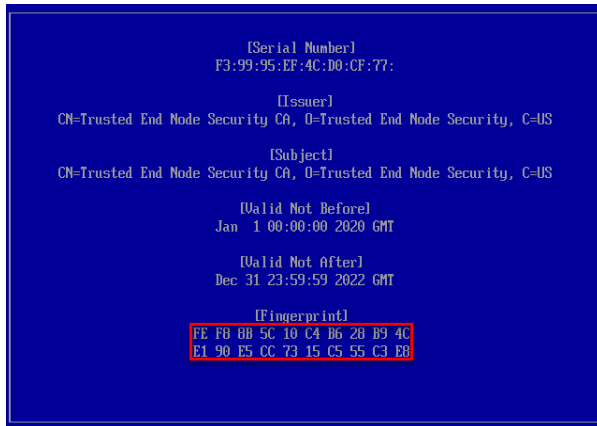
[Serial Number]
F3:99:95:EF:4C:D0:CF:77:

[Issuer]
CN=Trusted End Node Security CA, O=Trusted End Node Security, C=US

[Subject]
CN=Trusted End Node Security CA, O=Trusted End Node Security, C=US

[Valid Not Before]
Jan 1 00:00:00 2020 GMT

[Valid Not After]
Dec 31 23:59:59 2022 GMT

[Fingerprint]
FE F8 8B 5C 10 C4 B6 28 B9 4C
E1 90 E5 CC 73 15 C5 55 C3 E8